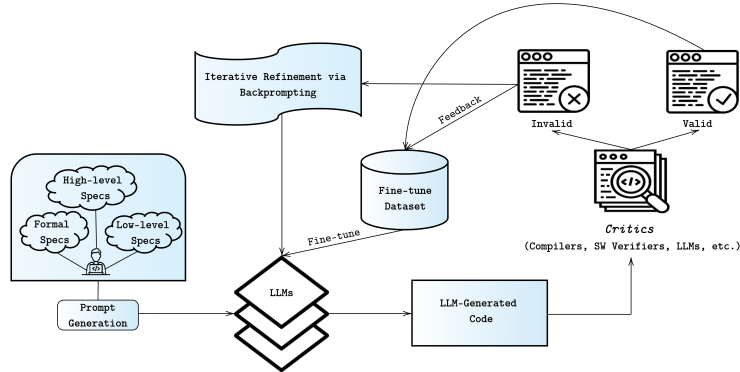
Iterative Refinement via Backprompting

Feedback

Invalid

Valid

Fine-tune Dataset

High-level Specs

Formal Specs

Low-level Specs

Critics
(Compilers, SW Verifiers, LLMs, etc.)

Fine-tune

Prompt Generation

LLMs

LLM-Generated Code